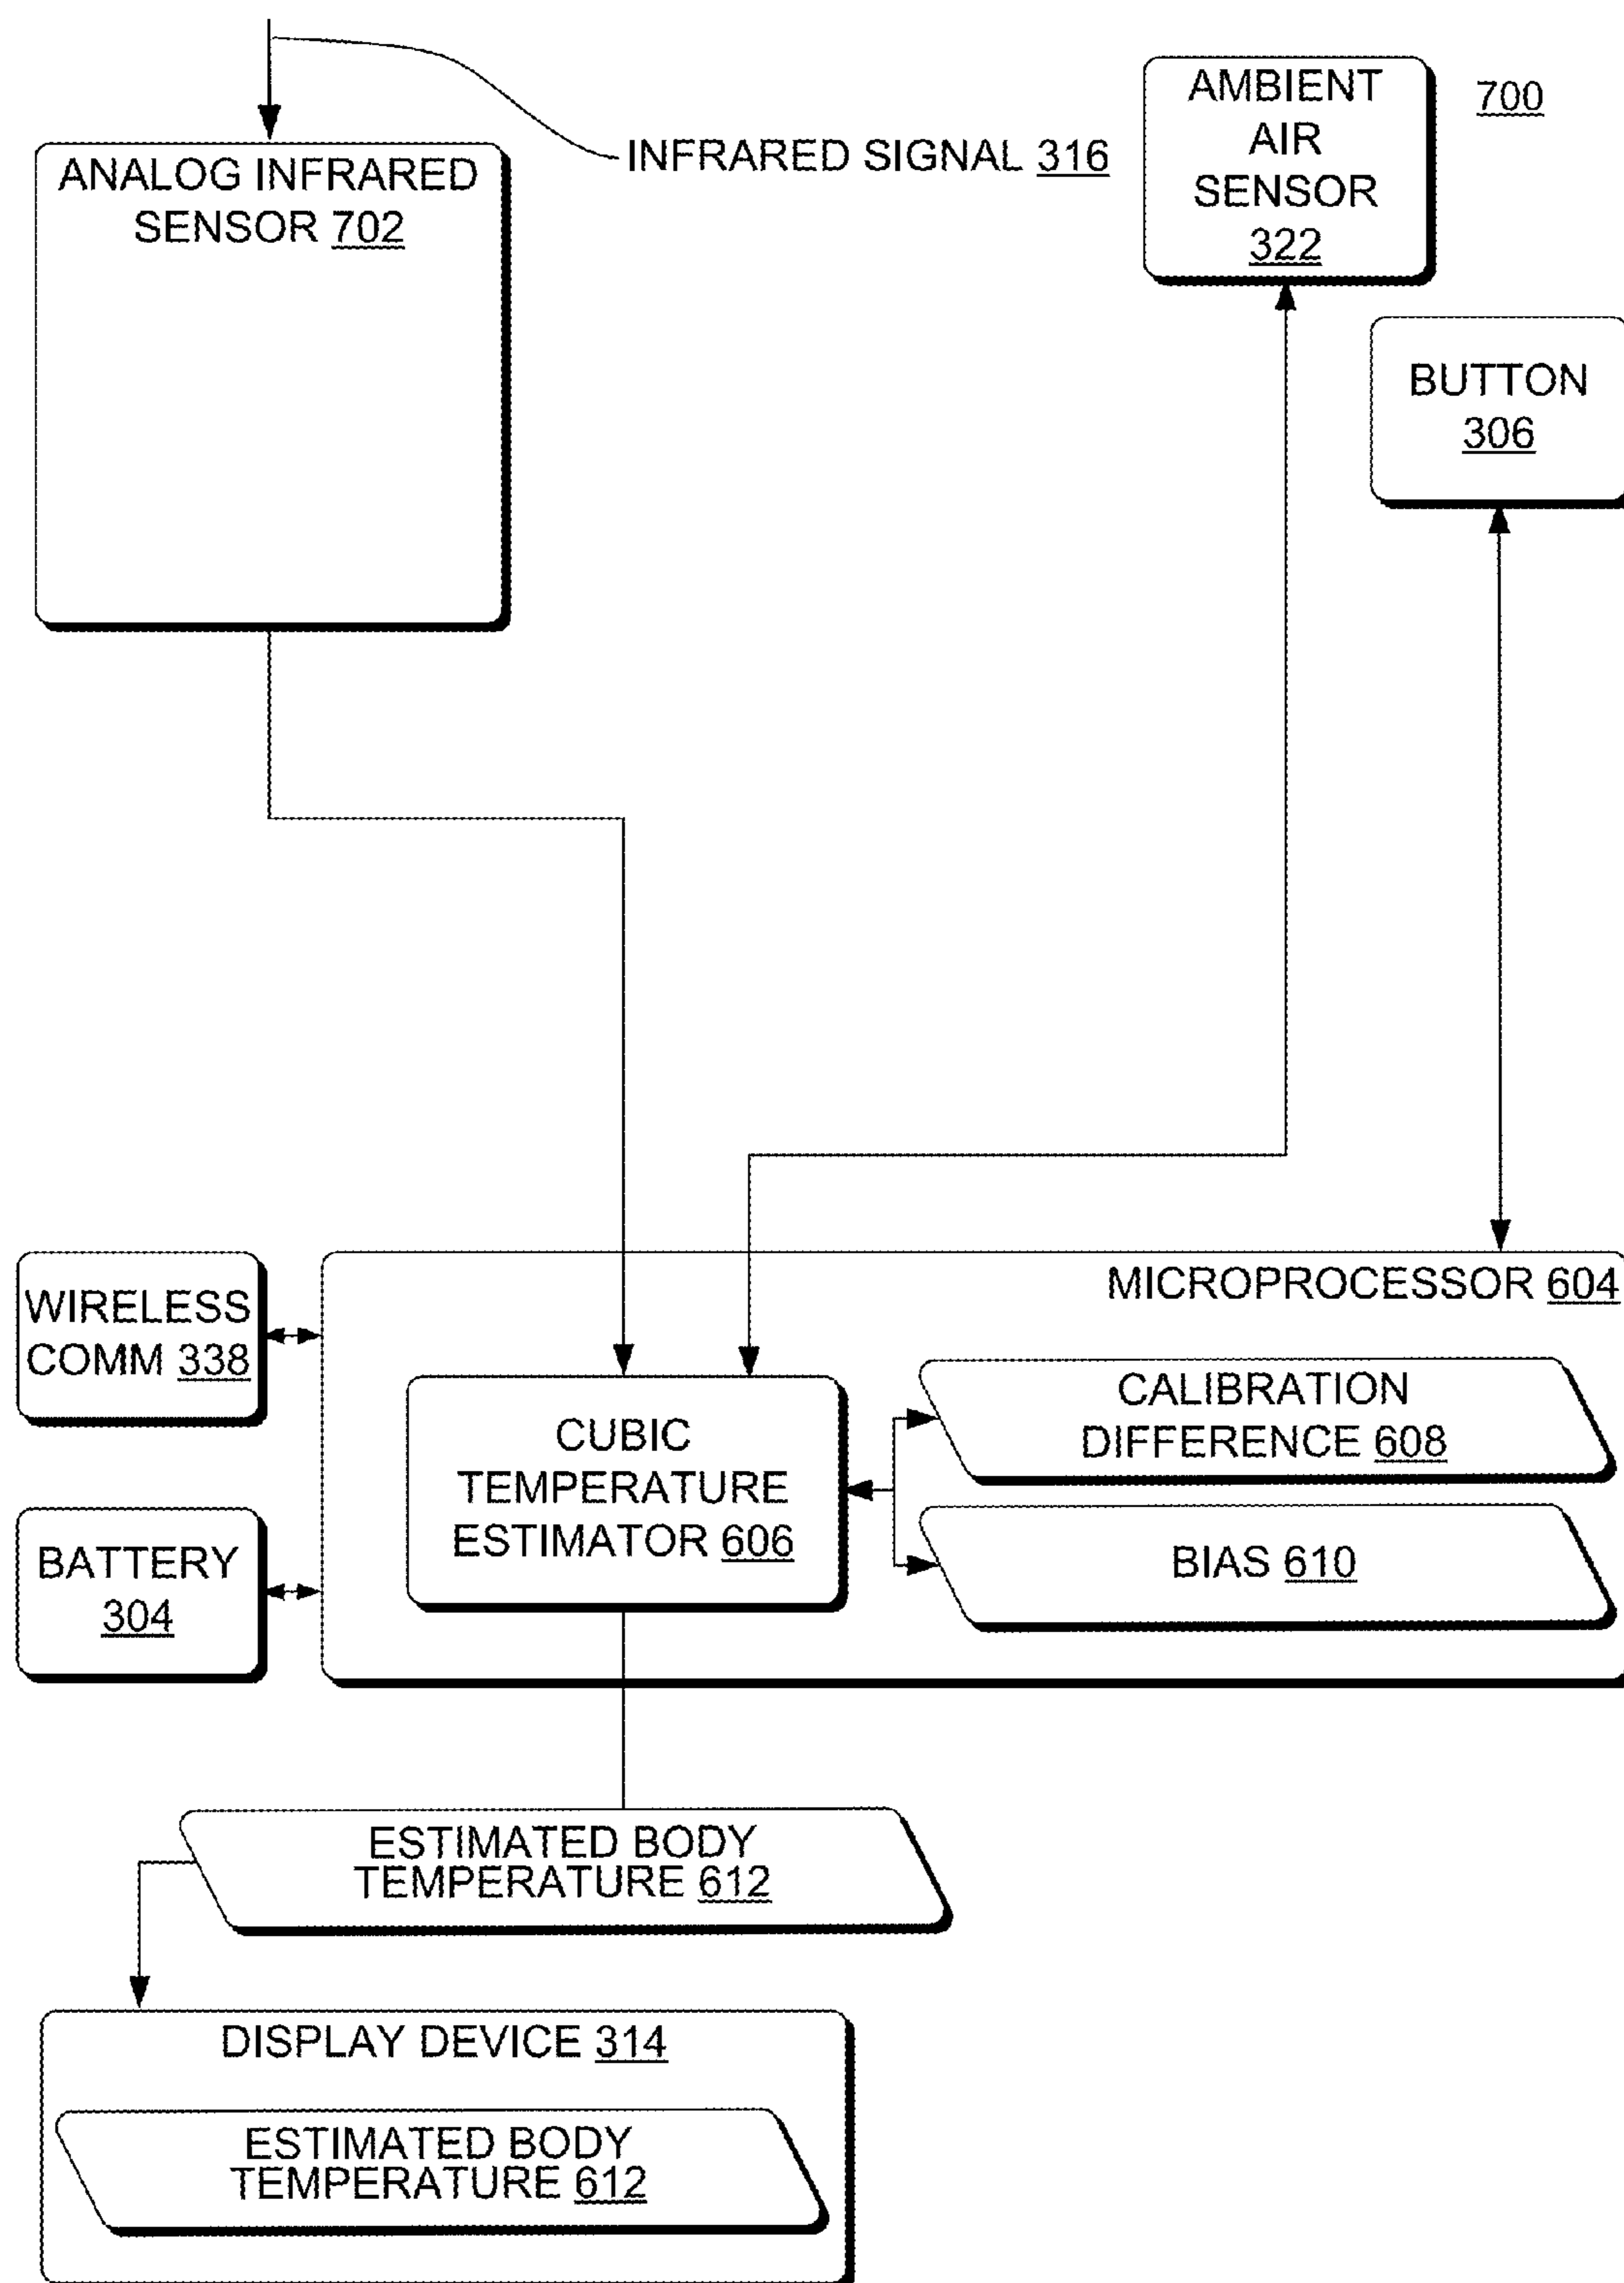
INFRARED SIGNAL 316

AMBIENT AIR SENSOR 322

700

ANALOG INFRARED SENSOR 702

BUTTON 306

MICROPROCESSOR 604

WIRELESS COMM 338

BATTERY 304

CUBIC TEMPERATURE ESTIMATOR 606

CALIBRATION DIFFERENCE 608

BIAS 610

ESTIMATED BODY TEMPERATURE 612

DISPLAY DEVICE 314

ESTIMATED BODY TEMPERATURE 612